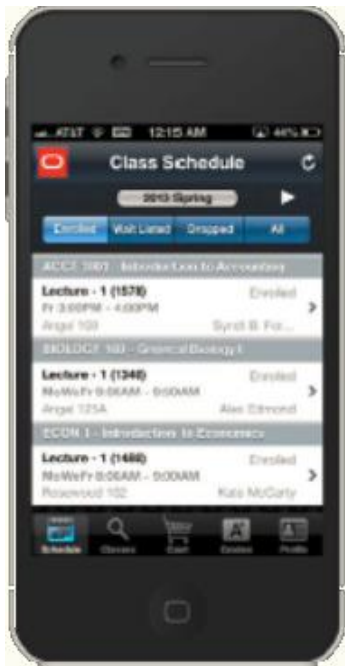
AT&T 12:15 AM 44%

Class Schedule

2013 Spring

Enrolled | Wait Listed | Dropped | All

ACCT 2001 - Introduction to Accounting

Lecture - 1 (1578)
Enrolled
Fr 3:00PM - 4:00PM
Angel 109
Syndi B. Fo...

BIOLOGY 180 - General Biology I

Lecture - 1 (1348)
Enrolled
MoWeFr 8:00AM - 9:00AM
Angel 125A
Alec Edmond

ECON 1 - Introduction to Economics

Lecture - 1 (1488)
Enrolled
MoWeFr 8:00AM - 9:00AM
Rosewood 102
Kate McCarty

Schedule | Classes | Cart | Grades | Profile